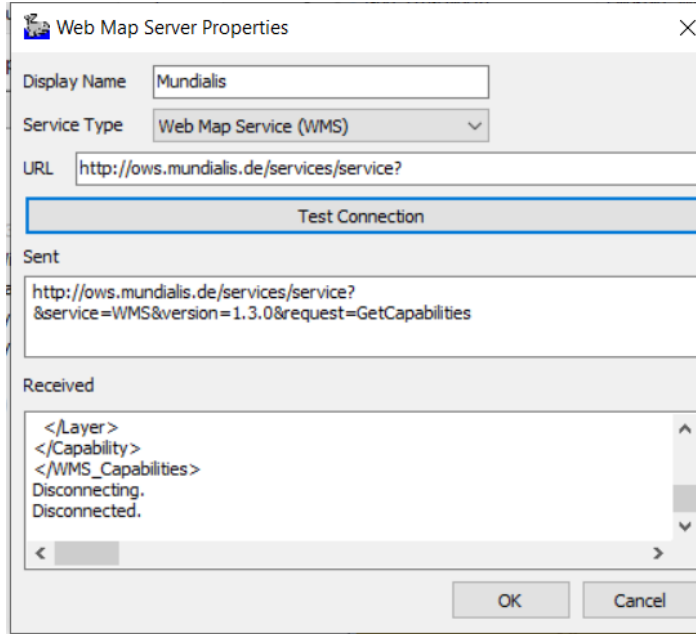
Web Map Server Properties

Display Name Mundialis

Service Type Web Map Service (WMS)

URL http://ows.mundialis.de/services/service?

Test Connection

Sent

http://ows.mundialis.de/services/service?
&service=WMS&version=1.3.0&request=GetCapabilities

Received

</Layer>
</Capability>
</WMS_Capabilities>
Disconnecting.
Disconnected.

OK Cancel